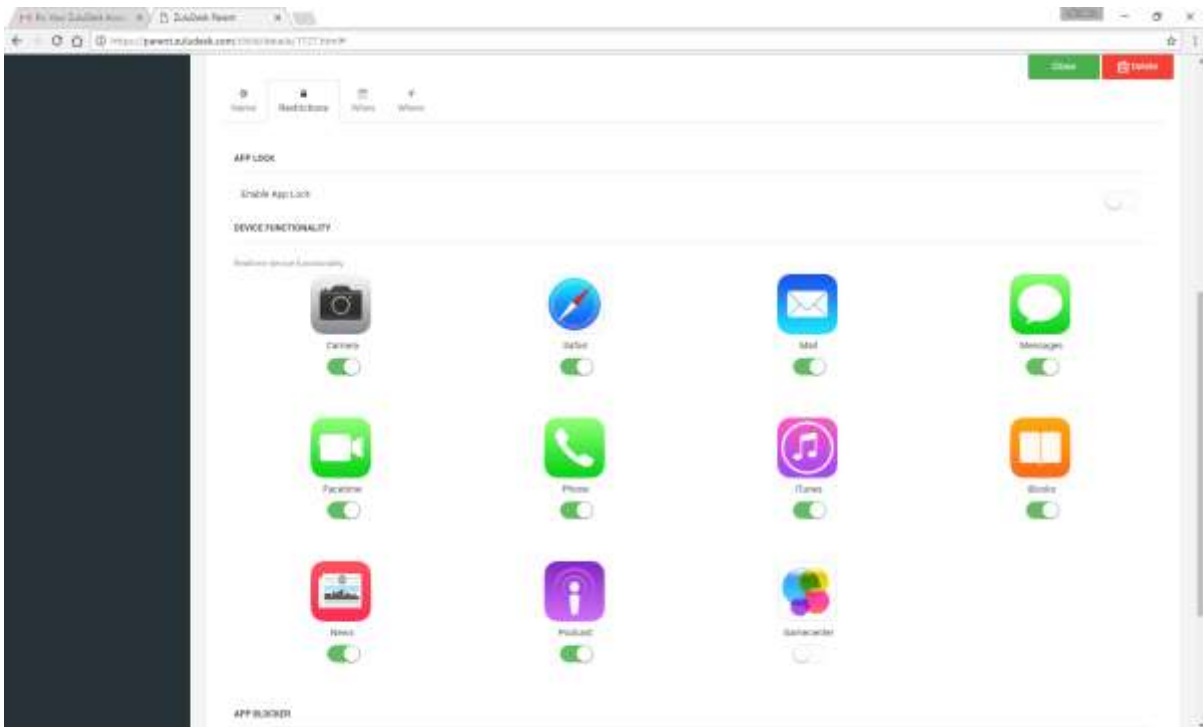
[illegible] | ZuluDesk Parent

https://parent.zuludesk.com/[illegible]

Close | Delete

Name | Restrictions | When | Where

APP LOCK

Enable App Lock

DEVICE FUNCTIONALITY

Restrict device functionality

Camera

Safari

Mail

Messages

Facetime

Phone

iTunes

iBooks

News

Podcast

Gamecenter

APP BLOCKER